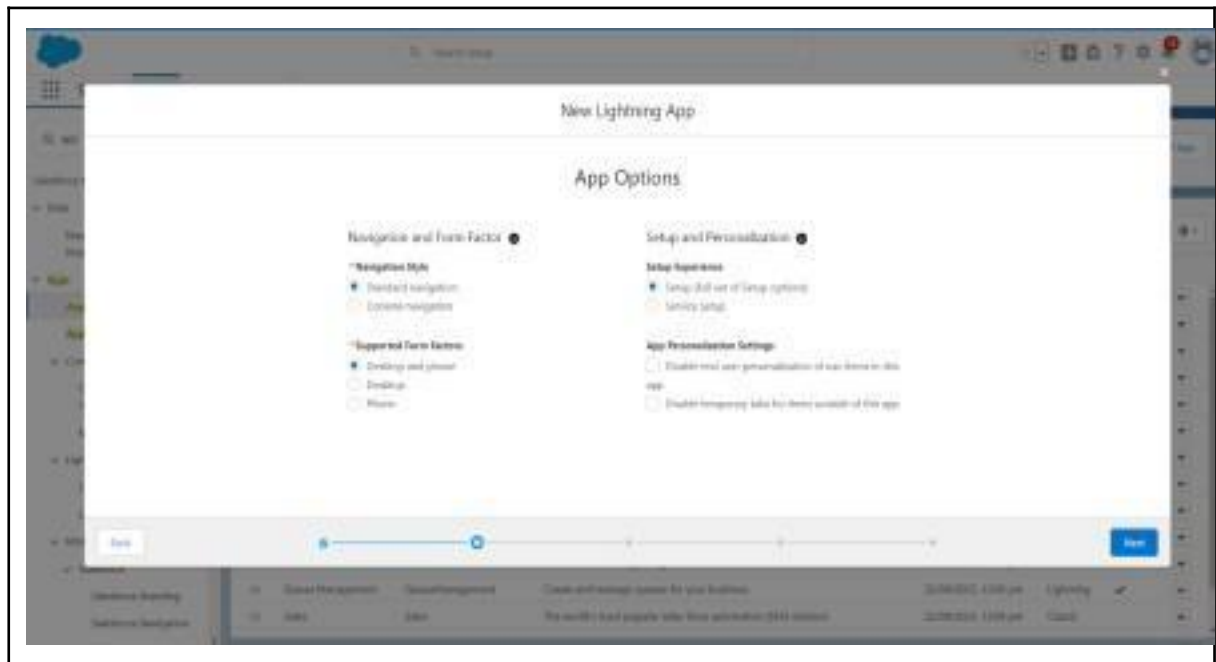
New Lightning App

App Options

Navigation and Form Factor

*Navigation Style

Standard navigation

Console navigation

*Supported Form Factors

Desktop and phone

Desktop

Phone

Setup and Personalization

Setup Experience

Setup (full set of Setup options)

Service Setup

App Personalization Settings

Disable end user personalization of nav items in this app

Disable temporary tabs for items outside of this app

Back

Next

Queue Management

QueueManagement

Create and manage queues for your business

Lightning

Sales

Sales

The world's most popular sales force automation (SFA) solution

Classic

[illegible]